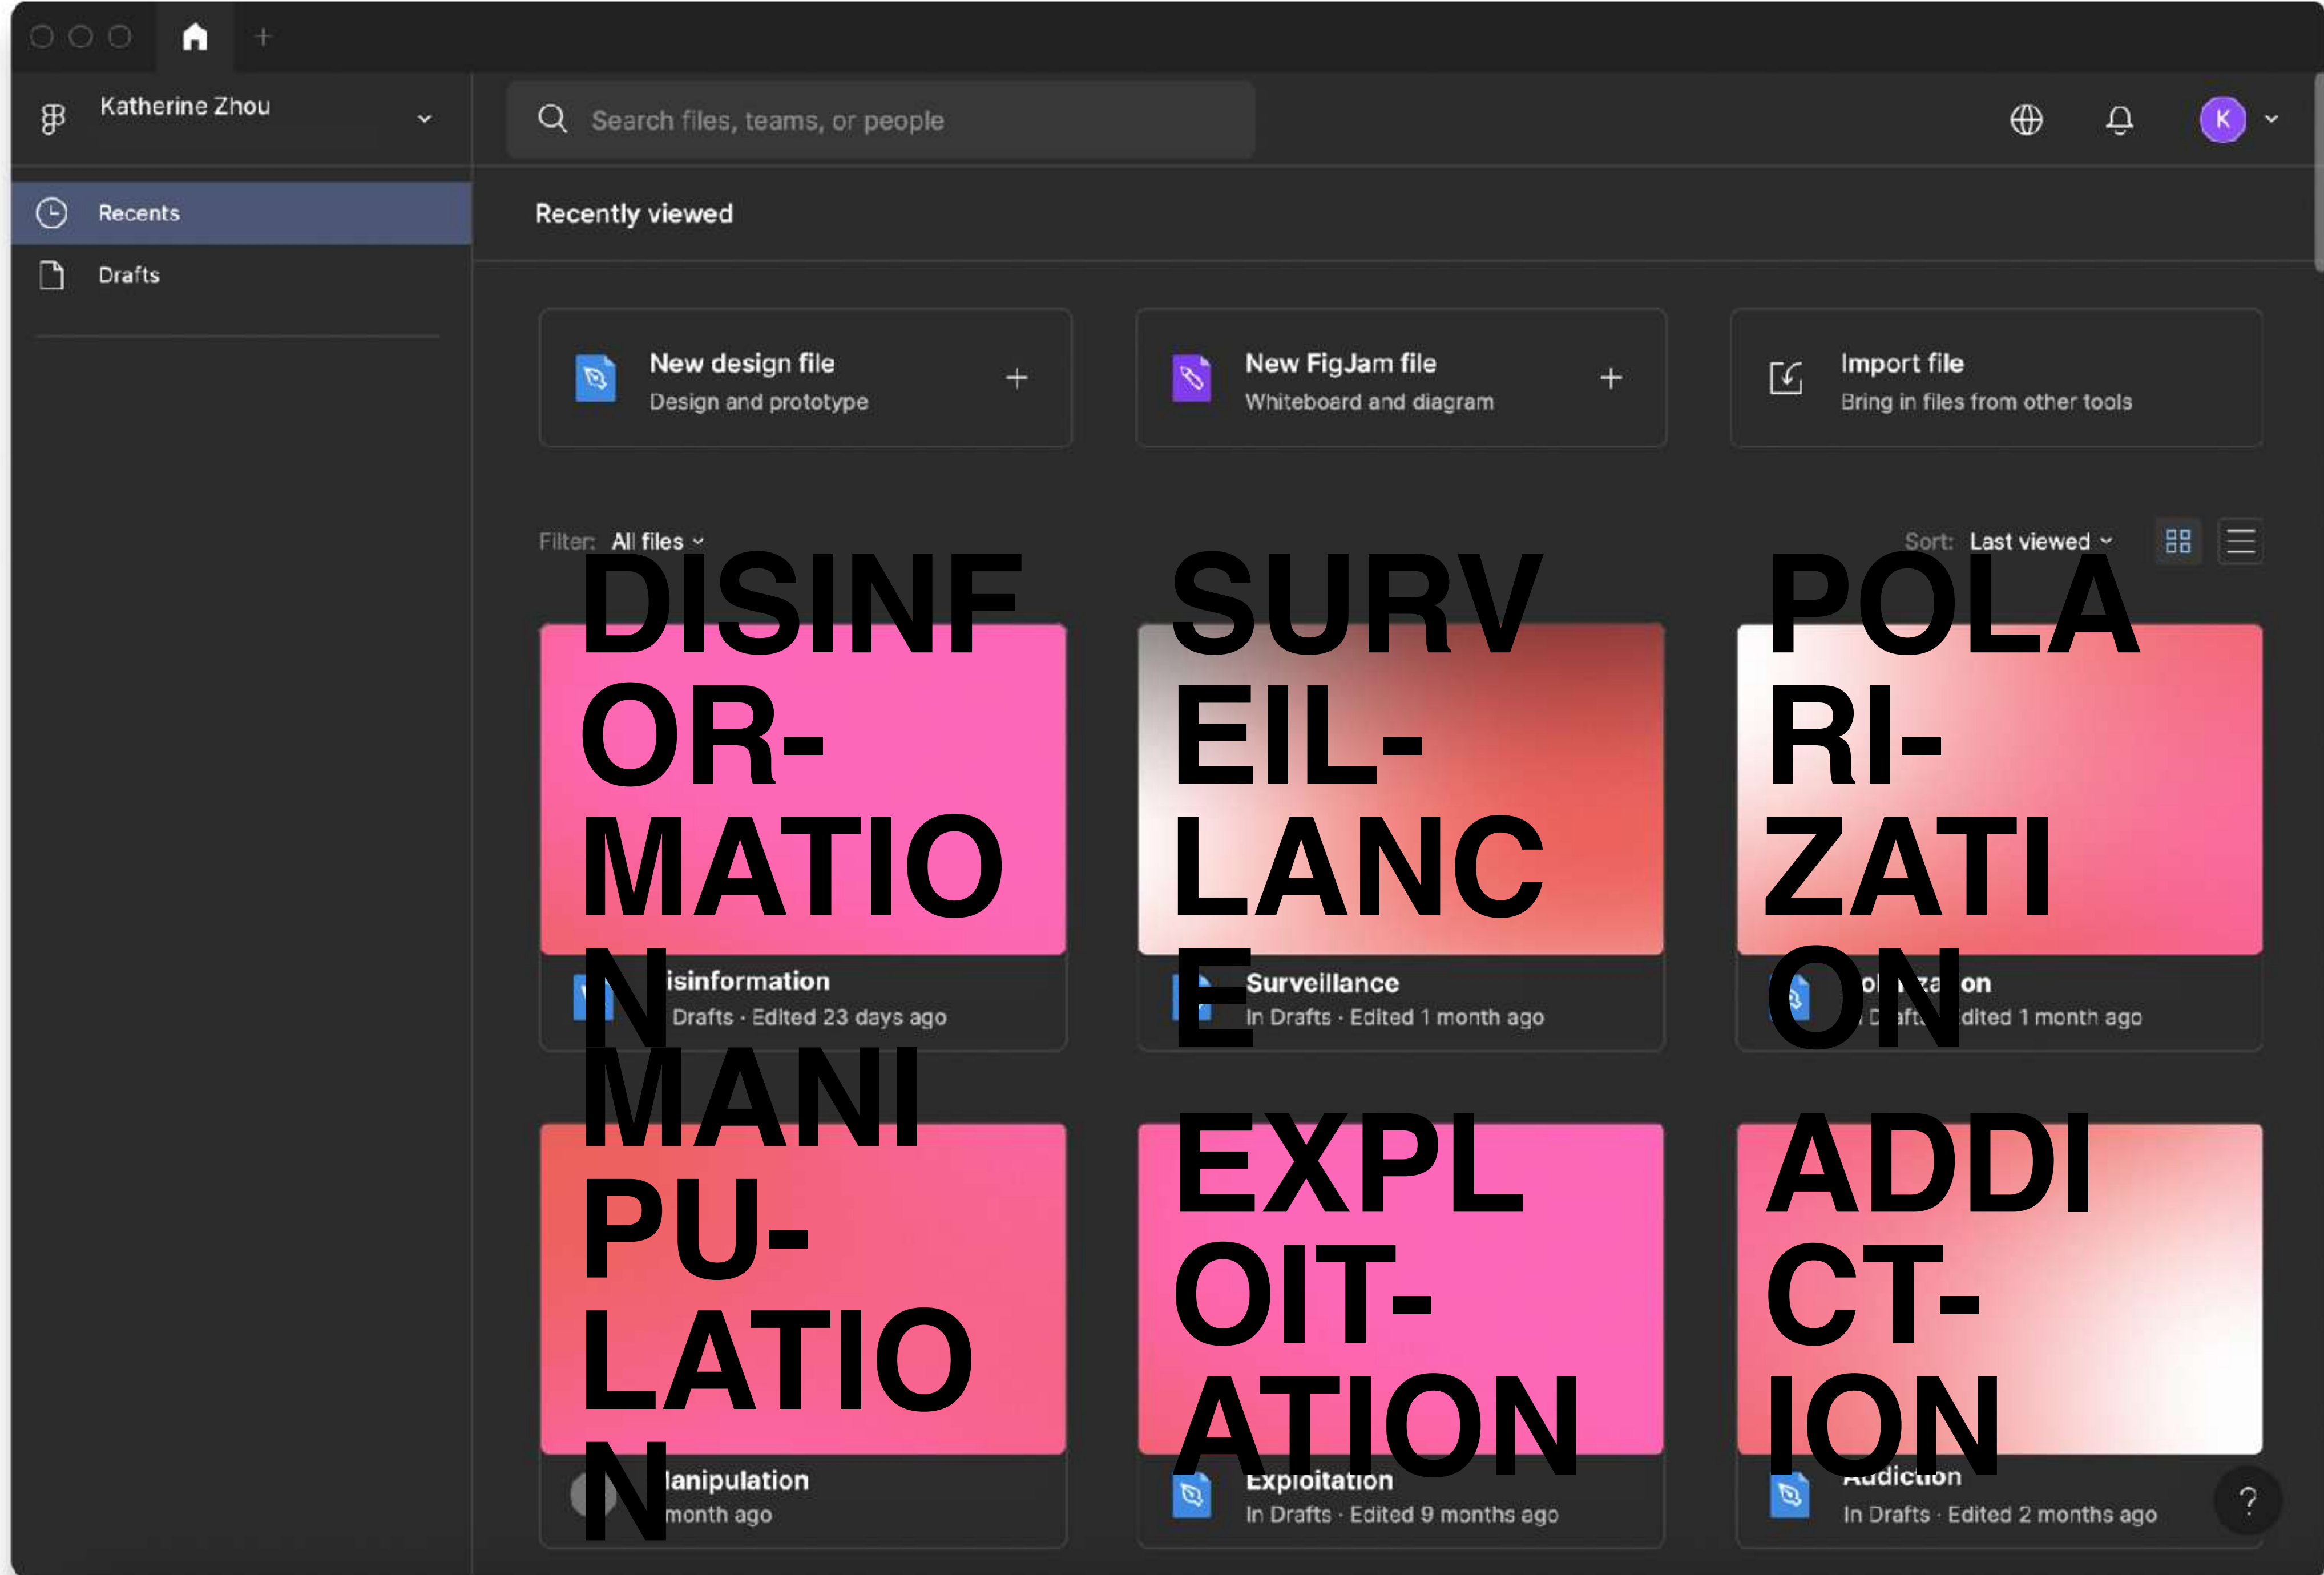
Katherine Zhou

Search files, teams, or people

K

Recents

Drafts

Recently viewed

New design file
Design and prototype

New FigJam file
Whiteboard and diagram

Import file
Bring in files from other tools

Filter: All files

Sort: Last viewed

DISINFOR-MATION

isinformation
Drafts · Edited 23 days ago

SURVEIL-LANCE

Surveillance
In Drafts · Edited 1 month ago

POLARI-ZATION

o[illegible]za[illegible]on
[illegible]ft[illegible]dited 1 month ago

MANIPU-LATION

lanipulation
month ago

EXPLOIT-ATION

Exploitation
In Drafts · Edited 9 months ago

ADDICT-ION

Addiction
In Drafts · Edited 2 months ago

?